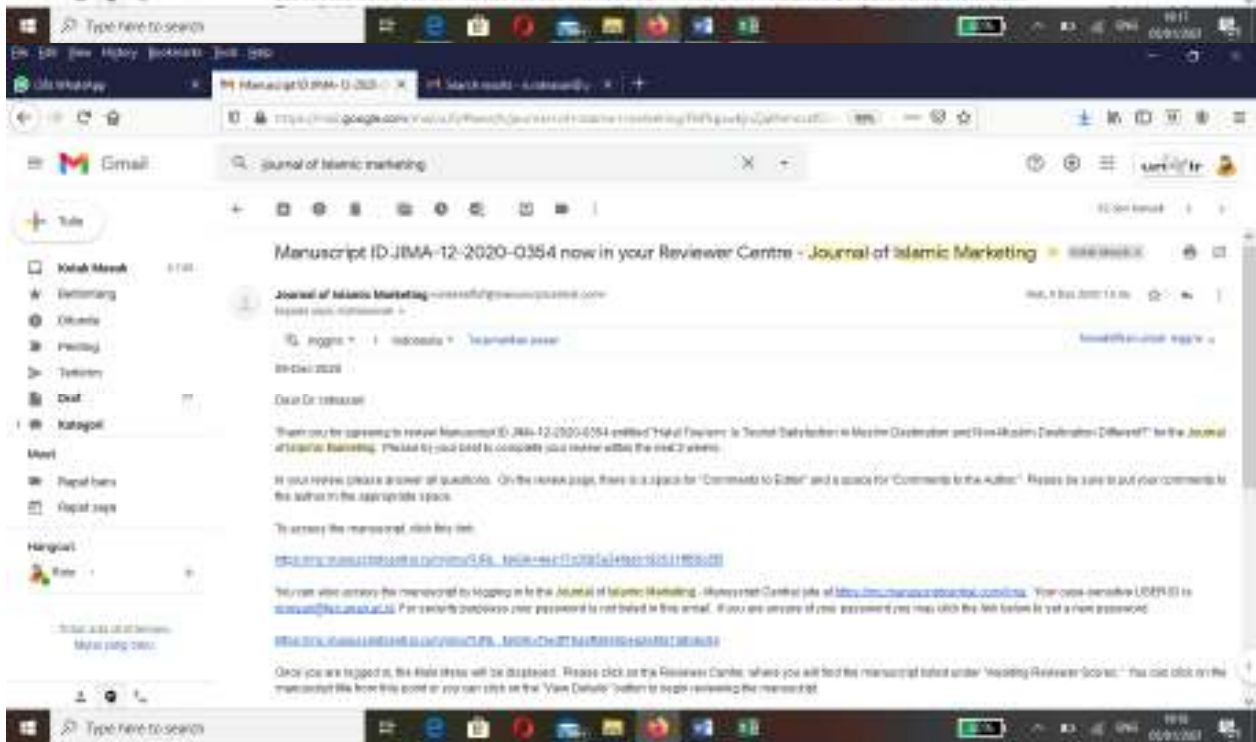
Type here to search

File Edit View History Bookmarks Tools Help

WhatsApp | Manuscript ID JIMA-12-2020-0354 | Search results

Gmail

journal of islamic marketing

Tulis

Kotak Masuk
Berbintang
Ditunda
Penting
Terkirim
Draf
Kategori

Meet
Rapat baru
Rapat saya

Hangouts

Manuscript ID JIMA-12-2020-0354 now in your Reviewer Centre - Journal of Islamic Marketing

Journal of Islamic Marketing

Inggris • Indonesia • Terjemahkan pesan

09-Dec-2020

Dear Dr. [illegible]

Thank you for agreeing to review Manuscript ID JIMA-12-2020-0354 entitled "Halal Tourism: Is Tourist Satisfaction in Muslim Destination and Non-Muslim Destination Different?" for the Journal of Islamic Marketing. Please try your best to complete your review within the next 3 weeks.

In your review, please answer all questions. On the review page, there is a space for "Comments to Editor" and a space for "Comments to the Author." Please be sure to put your comments to the author in the appropriate space.

To access the manuscript, click this link:

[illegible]

You can also access the manuscript by logging in to the Journal of Islamic Marketing - Manuscript Central site at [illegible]. Your case-sensitive USER ID is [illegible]. For security purposes your password is not listed in this email. If you are unsure of your password you may click the link below to set a new password.

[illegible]

Once you are logged in, the Main Menu will be displayed. Please click on the Reviewer Centre, where you will find the manuscript listed under "Awaiting Reviewer Scores." You can click on the manuscript title from this point or you can click on the "View Details" button to begin reviewing the manuscript.

Type here to search